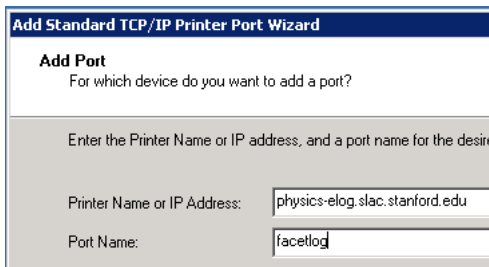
Add Standard TCP/IP Printer Port Wizard

Add Port
For which device do you want to add a port?

Enter the Printer Name or IP address, and a port name for the desir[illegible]

Printer Name or IP Address: physics-elog.slac.stanford.edu

Port Name: facetlog